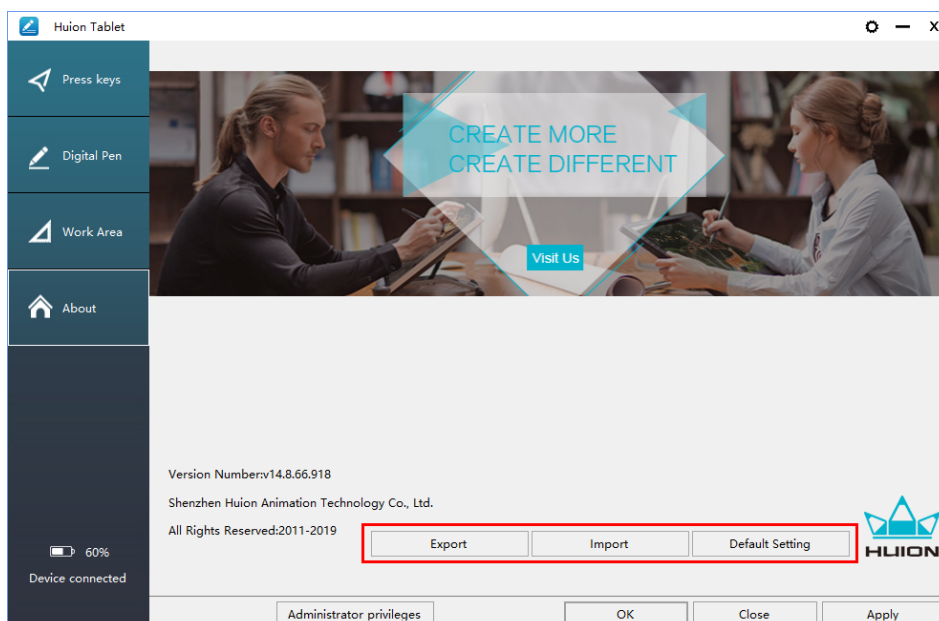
Huion Tablet

Press keys

Digital Pen

Work Area

About

CREATE MORE
CREATE DIFFERENT

Visit Us

Version Number:v14.8.66.918

Shenzhen Huion Animation Technology Co., Ltd.

All Rights Reserved:2011-2019

Export

Import

Default Setting

HUION

60%

Device connected

Administrator privileges

OK

Close

Apply